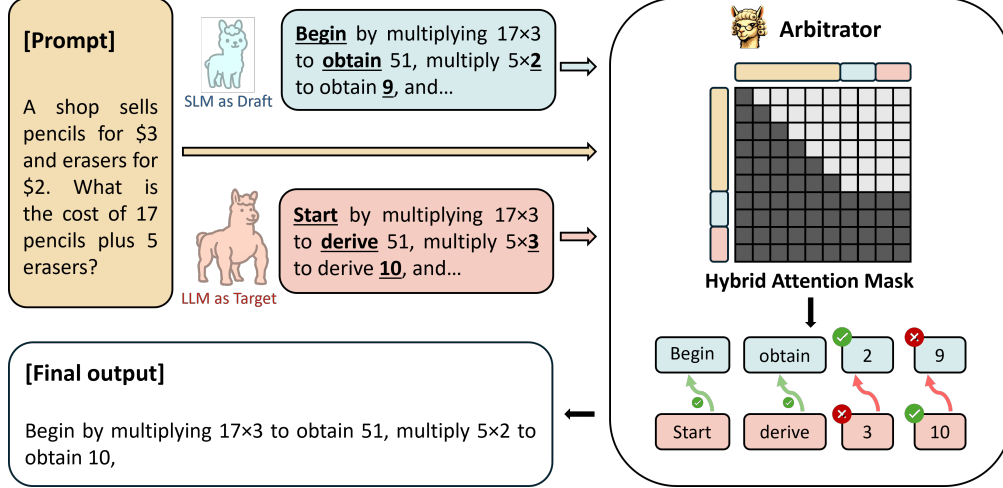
[Prompt]

A shop sells pencils for $3 and erasers for $2. What is the cost of 17 pencils plus 5 erasers?

SLM as Draft

**Begin** by multiplying 17×3 to **obtain** 51, multiply 5×**2** to obtain **9**, and...

LLM as Target

**Start** by multiplying 17×3 to **derive** 51, multiply 5×**3** to derive **10**, and...

Arbitrator

Hybrid Attention Mask

Begin obtain 2 9

Start derive 3 10

[Final output]

Begin by multiplying 17×3 to obtain 51, multiply 5×2 to obtain 10,